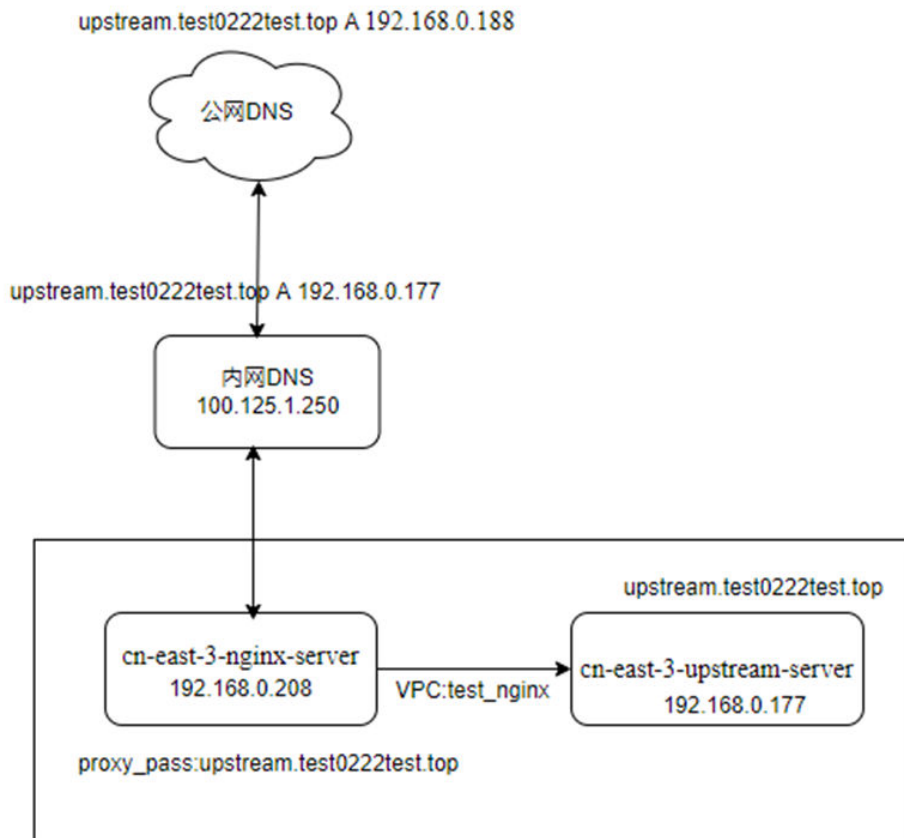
upstream.test0222test.top A 192.168.0.188

公网DNS

upstream.test0222test.top A 192.168.0.177

内网DNS
100.125.1.250

upstream.test0222test.top

cn-east-3-nginx-server
192.168.0.208

VPC:test_nginx

cn-east-3-upstream-server
192.168.0.177

proxy_pass:upstream.test0222test.top